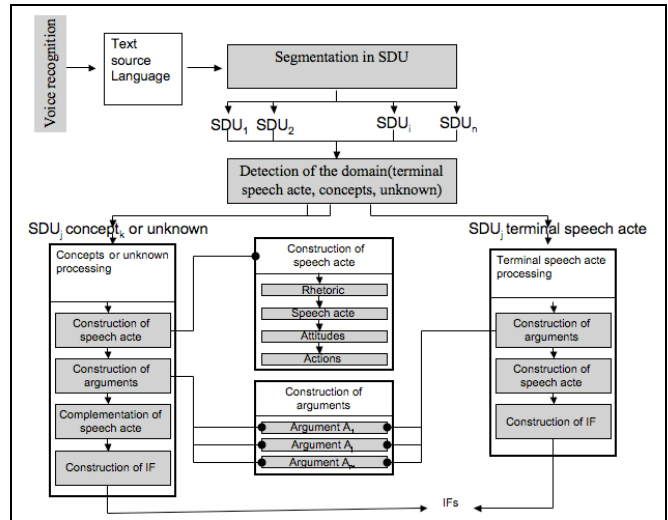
Voice recognition

Text source Language

Segmentation in SDU

$SDU_1$ $SDU_2$ $SDU_i$ $SDU_n$

Detection of the domain(terminal speech acte, concepts, unknown)

$SDU_j$ concept$_k$ or unknown

$SDU_j$ terminal speech acte

Concepts or unknown processing

Construction of speech acte

Construction of arguments

Complementation of speech acte

Construction of IF

Construction of speech acte

Rhetoric

Speech acte

Attitudes

Actions

Construction of arguments

Argument $A_1$

Argument $A_j$

Argument $A_m$

Terminal speech acte processing

Construction of arguments

Construction of speech acte

Construction of IF

IFs